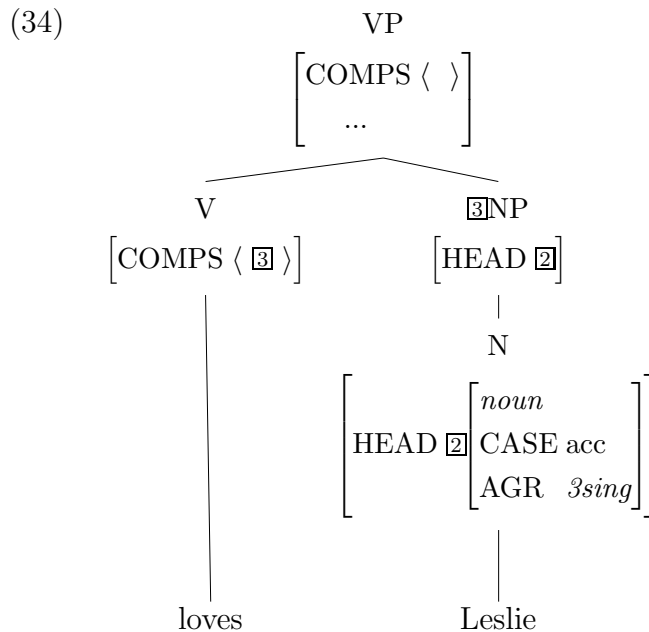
(34)

VP

$\begin{bmatrix} \text{COMPS} \langle \ \rangle \\ \text{...} \end{bmatrix}$

V

$\begin{bmatrix} \text{COMPS} \langle \boxed{3} \rangle \end{bmatrix}$

$\boxed{3}$NP

$\begin{bmatrix} \text{HEAD} \boxed{2} \end{bmatrix}$

N

$\begin{bmatrix} \text{HEAD} \boxed{2} \begin{bmatrix} \textit{noun} \\ \text{CASE acc} \\ \text{AGR} \ \ \textit{3sing} \end{bmatrix} \end{bmatrix}$

loves

Leslie